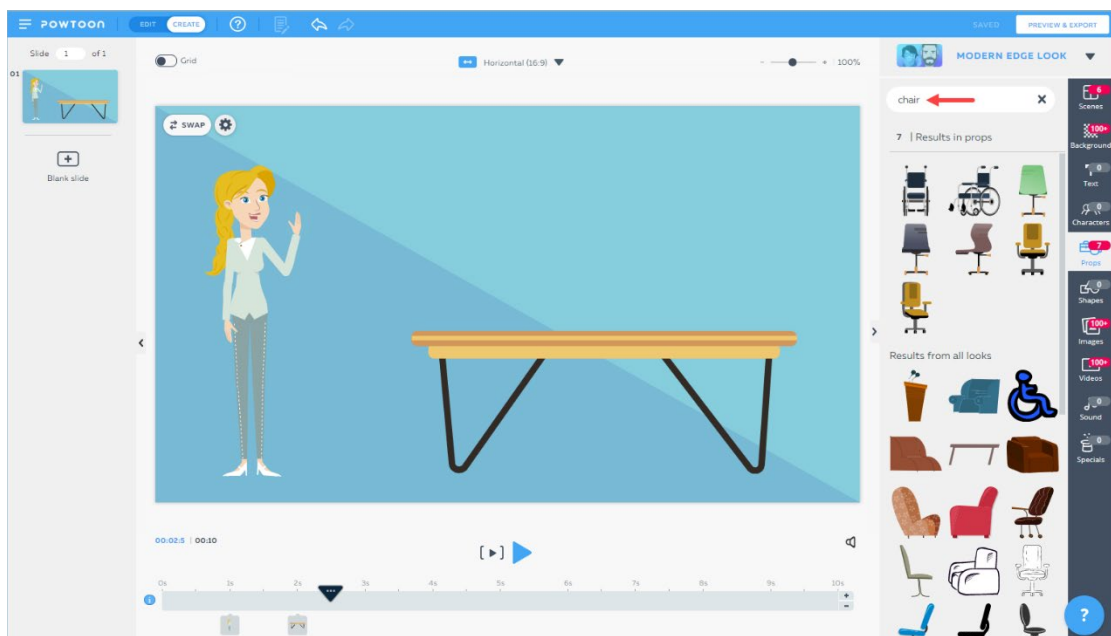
POWTOON EDIT CREATE ? SAVED PREVIEW & EXPORT

Slide 1 of 1

01

Blank slide

Grid

Horizontal (16:9)

100%

SWAP

MODERN EDGE LOOK

chair

7 | Results in props

Results from all looks

6 Scenes
100+ Background
0 Text
0 Characters
7 Props
0 Shapes
100+ Images
100+ Videos
0 Sound
0 Specials

00:02.5 | 00:10

0s 1s 2s 3s 4s 5s 6s 7s 8s 9s 10s

+
-

?